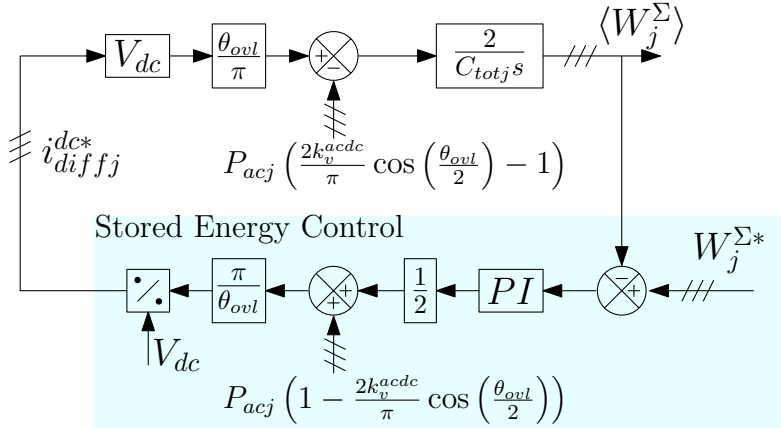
$V_{dc}$

$\frac{\theta_{ovl}}{\pi}$

$+$ $-$

$\frac{2}{C_{totj}s}$

$\langle W_j^{\Sigma} \rangle$

$i_{diffj}^{dc*}$

$P_{acj}\left(\frac{2k_v^{acdc}}{\pi}\cos\left(\frac{\theta_{ovl}}{2}\right)-1\right)$

Stored Energy Control

$W_j^{\Sigma*}$

$\frac{\pi}{\theta_{ovl}}$

$+$ $+$

$\frac{1}{2}$

$PI$

$-$ $+$

$V_{dc}$

$P_{acj}\left(1-\frac{2k_v^{acdc}}{\pi}\cos\left(\frac{\theta_{ovl}}{2}\right)\right)$